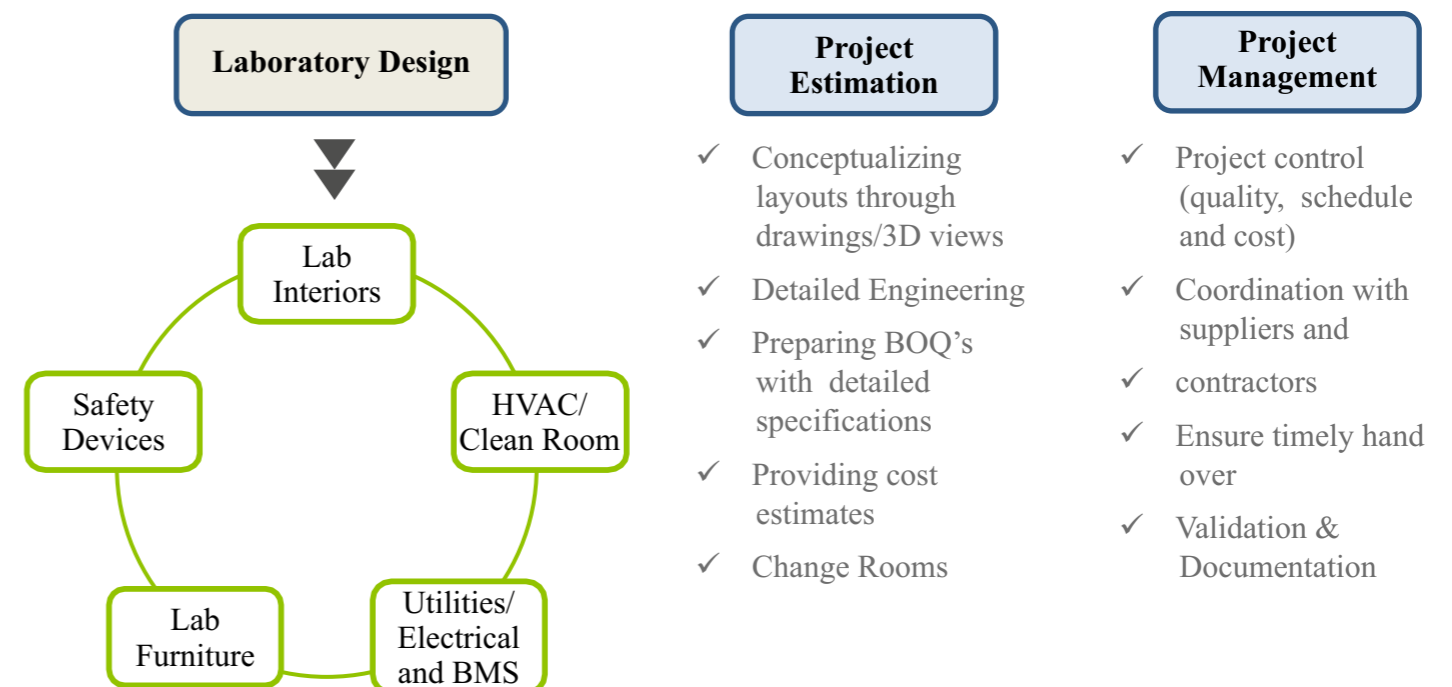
Laboratory Design

Lab Interiors

HVAC/ Clean Room

Utilities/ Electrical and BMS

Lab Furniture

Safety Devices

Project Estimation

✓ Conceptualizing layouts through drawings/3D views

✓ Detailed Engineering

✓ Preparing BOQ's with detailed specifications

✓ Providing cost estimates

✓ Change Rooms

Project Management

✓ Project control (quality, schedule and cost)

✓ Coordination with suppliers and

✓ contractors

✓ Ensure timely hand over

✓ Validation & Documentation